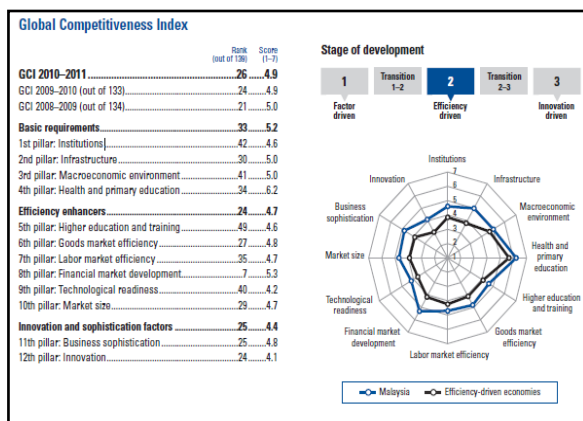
Global Competitiveness Index

| | Rank (out of 139) | Score (1–7) |
|---|---|---|
| GCI 2010–2011 | 26 | 4.9 |
| GCI 2009–2010 (out of 133) | 24 | 4.9 |
| GCI 2008–2009 (out of 134) | 21 | 5.0 |
| Basic requirements | 33 | 5.2 |
| 1st pillar: Institutions | 42 | 4.6 |
| 2nd pillar: Infrastructure | 30 | 5.0 |
| 3rd pillar: Macroeconomic environment | 41 | 5.0 |
| 4th pillar: Health and primary education | 34 | 6.2 |
| Efficiency enhancers | 24 | 4.7 |
| 5th pillar: Higher education and training | 49 | 4.6 |
| 6th pillar: Goods market efficiency | 27 | 4.8 |
| 7th pillar: Labor market efficiency | 35 | 4.7 |
| 8th pillar: Financial market development | 7 | 5.3 |
| 9th pillar: Technological readiness | 40 | 4.2 |
| 10th pillar: Market size | 29 | 4.7 |
| Innovation and sophistication factors | 25 | 4.4 |
| 11th pillar: Business sophistication | 25 | 4.8 |
| 12th pillar: Innovation | 24 | 4.1 |

Stage of development

1 Factor driven
Transition 1–2
2 Efficiency driven
Transition 2–3
3 Innovation driven

Institutions
Infrastructure
Macroeconomic environment
Health and primary education
Higher education and training
Goods market efficiency
Labor market efficiency
Financial market development
Technological readiness
Market size
Business sophistication
Innovation
7
6
5
4
3
2
1

Malaysia
Efficiency-driven economies